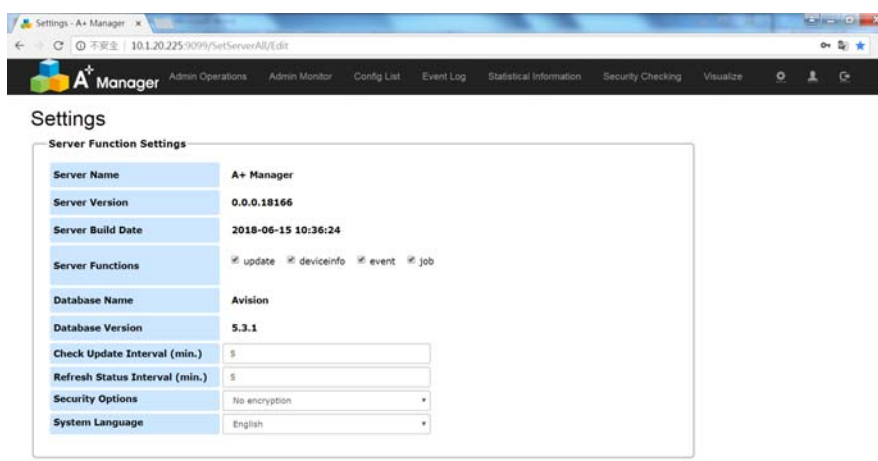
Settings - A+ Manager ×

10.1.20.225:9099/SetServerAll/Edit

不安全

A+ Manager Admin Operations Admin Monitor Config List Event Log Statistical Information Security Checking Visualize

Settings

Server Function Settings

| | |
|---|---|
| Server Name | A+ Manager |
| Server Version | 0.0.0.18166 |
| Server Build Date | 2018-06-15 10:36:24 |
| Server Functions | update deviceinfo event job |
| Database Name | Avision |
| Database Version | 5.3.1 |
| Check Update Interval (min.) | 5 |
| Refresh Status Interval (min.) | 5 |
| Security Options | No encryption |
| System Language | English |